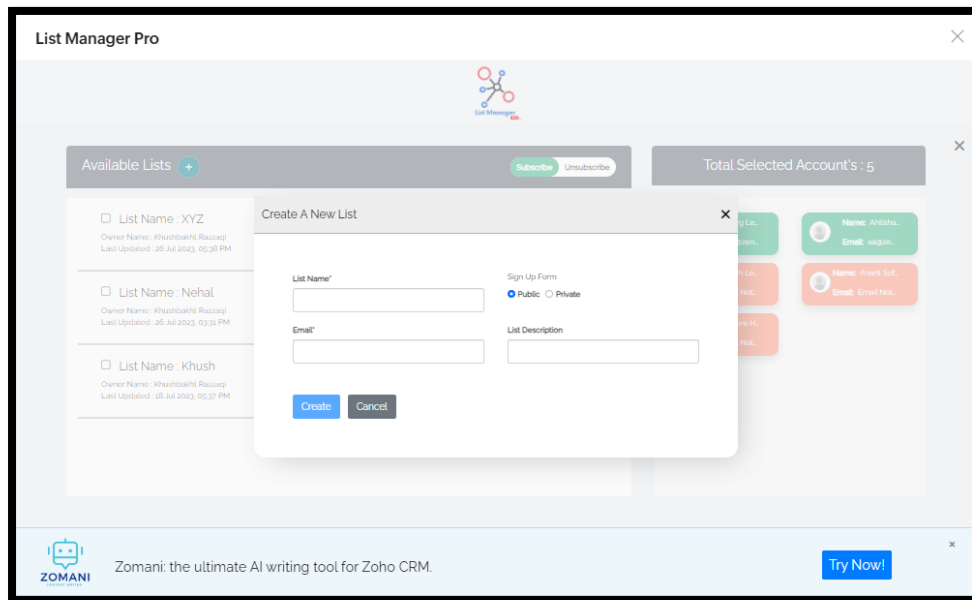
List Manager Pro

×

List Manager

Available Lists +

Subscribe Unsubscribe

Total Selected Account's : 5

×

List Name : XYZ
Owner Name : Khushbakht Razzaqi
Last Updated : 26 Jul 2023, 05:38 PM

List Name : Nehal
Owner Name : Khushbakht Razzaqi
Last Updated : 26 Jul 2023, 03:31 PM

List Name : Khush
Owner Name : Khushbakht Razzaqi
Last Updated : 18 Jul 2023, 05:37 PM

Name: Ahtisha...
Email: aa@zo...

Name: Anant Sof...
Email: Email Not...

Create A New List ×

List Name*

Sign Up Form
Public Private

Email*

List Description

Create Cancel

ZOMANI

Zomani: the ultimate AI writing tool for Zoho CRM.

Try Now!

×